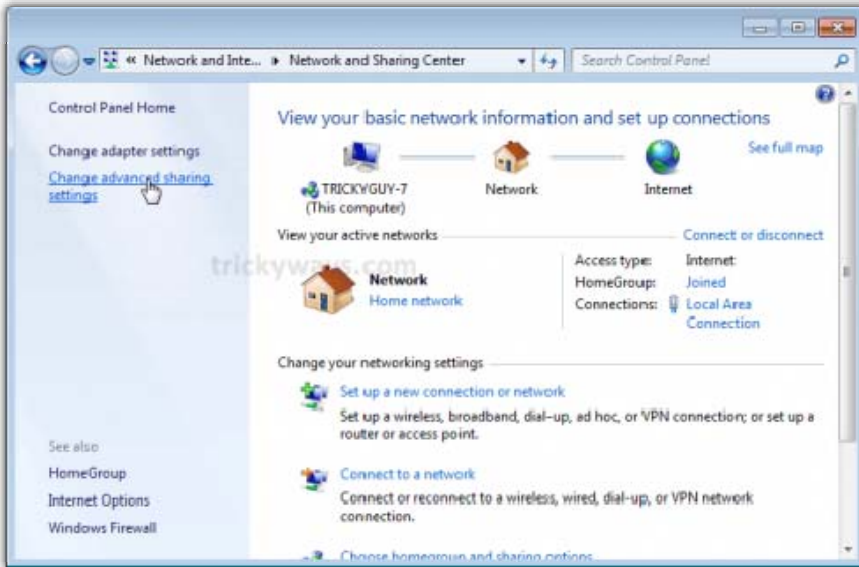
« Network and Inte... ▸ Network and Sharing Center

Search Control Panel

Control Panel Home

Change adapter settings

Change advanced sharing settings

See also

HomeGroup

Internet Options

Windows Firewall

View your basic network information and set up connections

See full map

TRICKYGUY-7 (This computer)

Network

Internet

View your active networks

Connect or disconnect

trickyways.com

Network

Home network

Access type: Internet

HomeGroup: Joined

Connections: Local Area Connection

Change your networking settings

Set up a new connection or network

Set up a wireless, broadband, dial-up, ad hoc, or VPN connection; or set up a router or access point.

Connect to a network

Connect or reconnect to a wireless, wired, dial-up, or VPN network connection.

Choose homegroup and sharing options